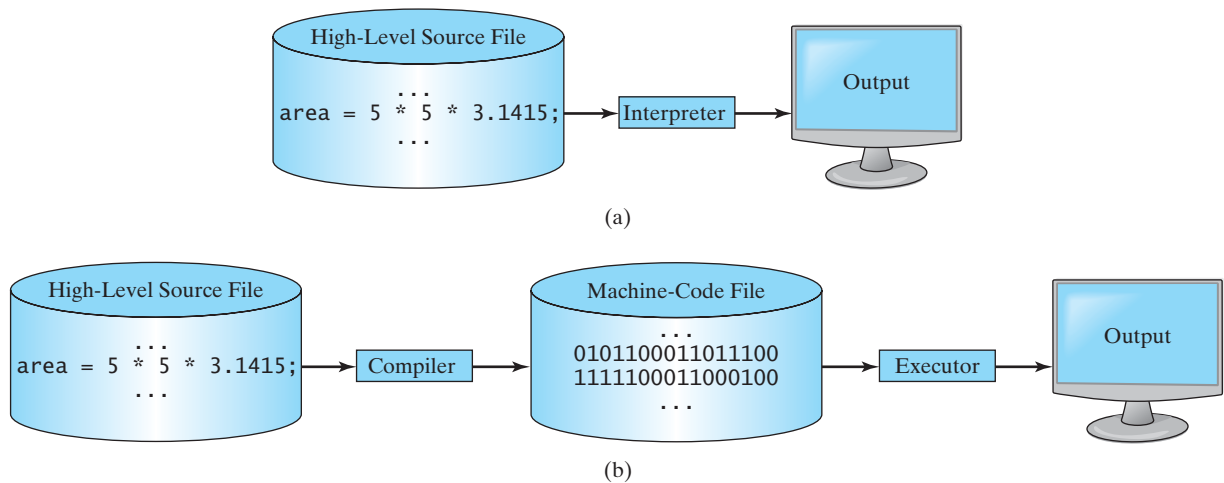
High-Level Source File

...
area = 5 * 5 * 3.1415;
...

Interpreter

Output

(a)

High-Level Source File

...
area = 5 * 5 * 3.1415;
...

Compiler

Machine-Code File

...
0101100011011100
1111100011000100
...

Executor

Output

(b)